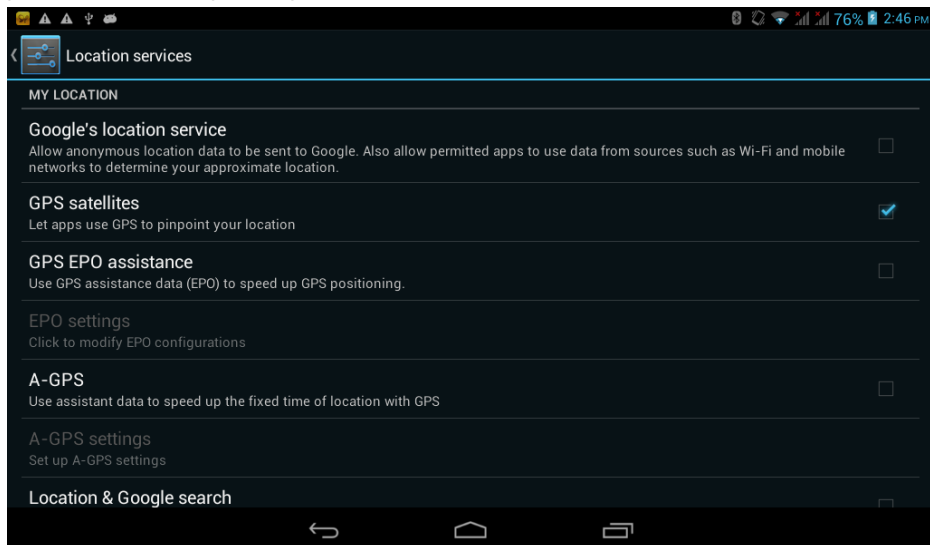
76% 2:46 PM

Location services

MY LOCATION

Google's location service
Allow anonymous location data to be sent to Google. Also allow permitted apps to use data from sources such as Wi-Fi and mobile networks to determine your approximate location.

GPS satellites
Let apps use GPS to pinpoint your location

GPS EPO assistance
Use GPS assistance data (EPO) to speed up GPS positioning.

EPO settings
Click to modify EPO configurations

A-GPS
Use assistant data to speed up the fixed time of location with GPS

A-GPS settings
Set up A-GPS settings

Location & Google search